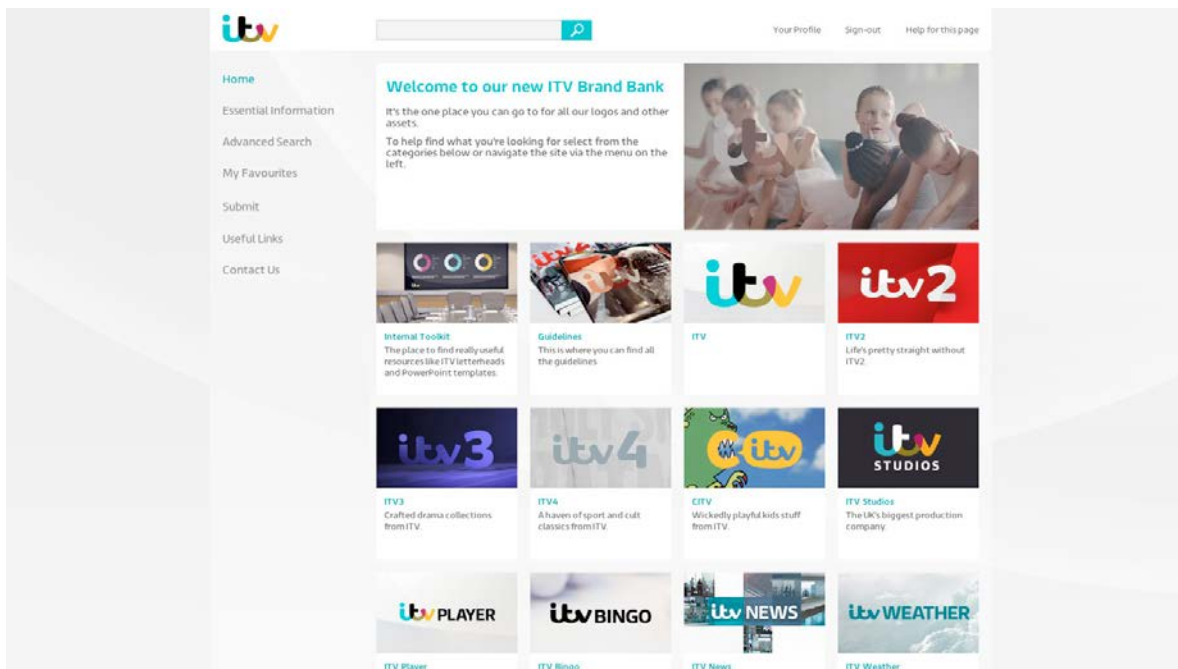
itv

Your Profile Sign-out Help for this page

Home
Essential Information
Advanced Search
My Favourites
Submit
Useful Links
Contact Us

Welcome to our new ITV Brand Bank

It's the one place you can go to for all our logos and other assets.

To help find what you're looking for select from the categories below or navigate the site via the menu on the left.

Internal Toolkit
The place to find really useful resources like ITV letterheads and PowerPoint templates.

Guidelines
This is where you can find all the guidelines

itv
ITV

itv2
ITV2
Life's pretty straight without ITV2

itv3
ITV3
Crafted drama collections from ITV.

itv4
ITV4
A haven of sport and cult classics from ITV.

citv
CITV
Wickedly playful kids stuff from ITV.

itv STUDIOS
ITV Studios
The UK's biggest production company

itv PLAYER
ITV Player

itv BINGO
ITV Bingo

itv NEWS
ITV News

itv WEATHER
ITV Weather